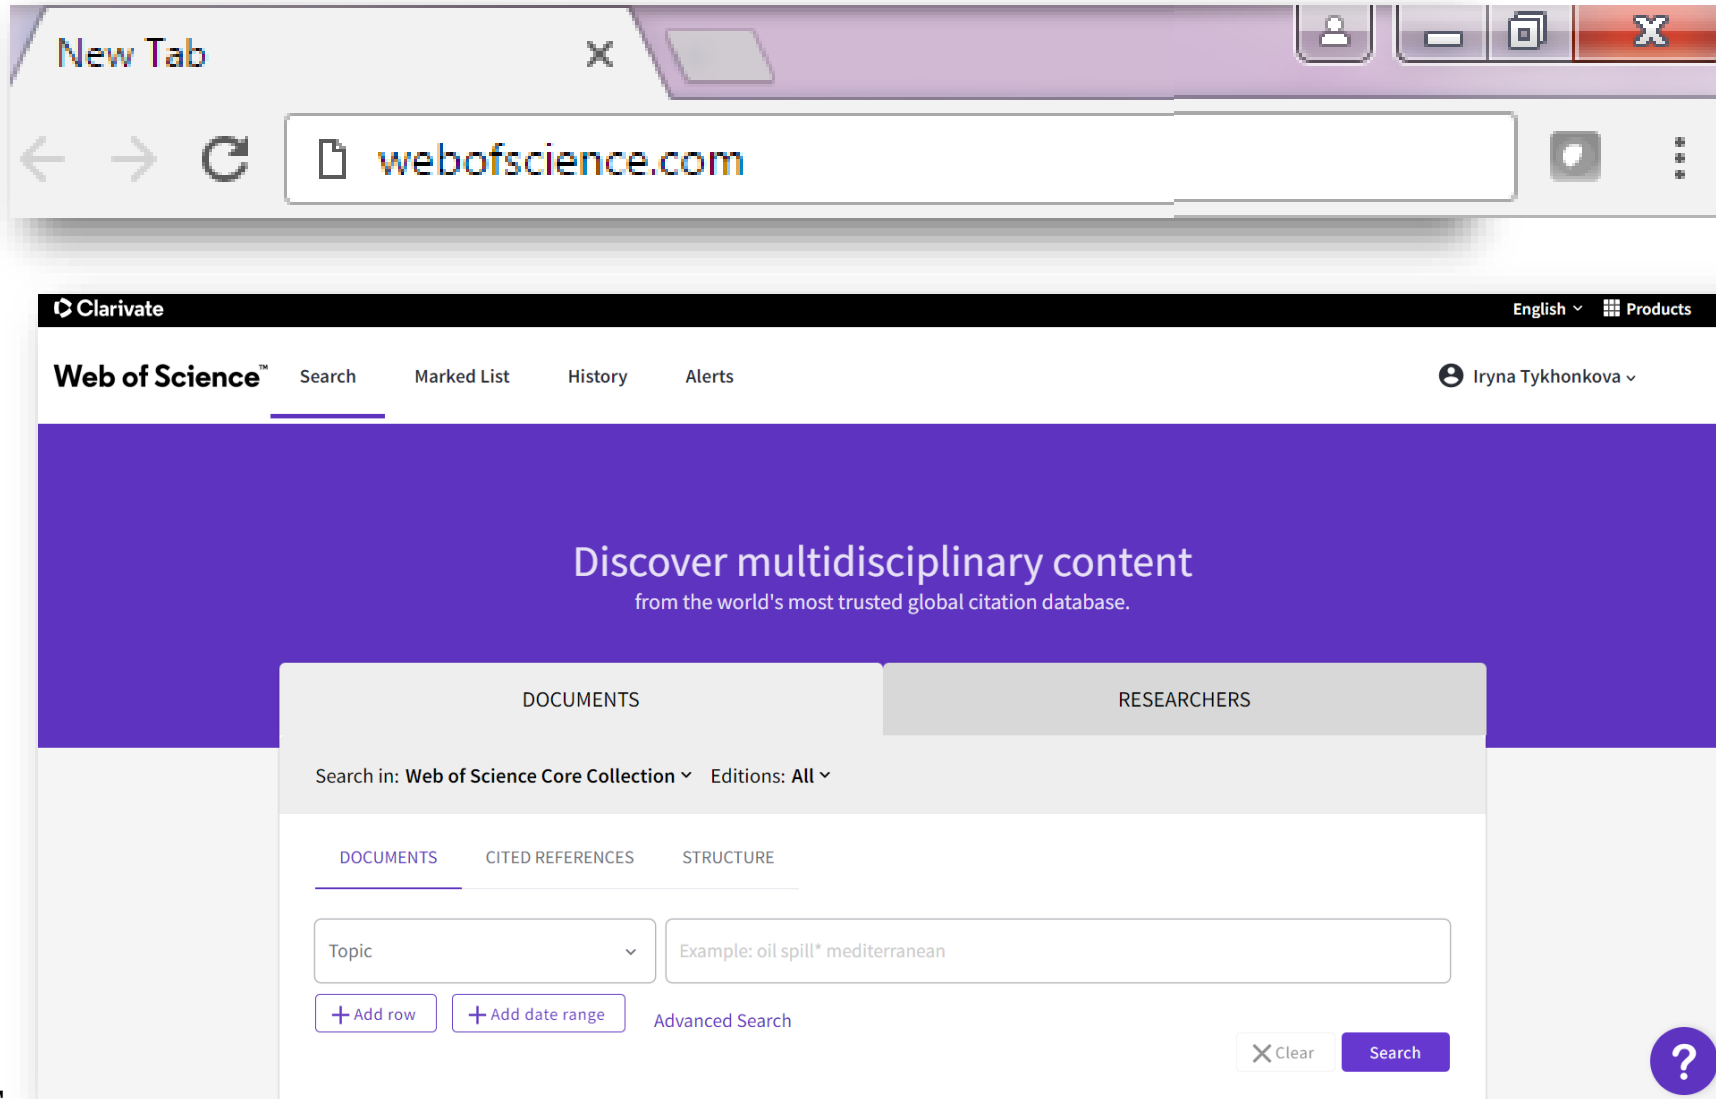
New Tab

webofscience.com

Clarivate

English Products

Web of Science™ Search Marked List History Alerts

Iryna Tykhonkova

Discover multidisciplinary content
from the world's most trusted global citation database.

DOCUMENTS RESEARCHERS

Search in: Web of Science Core Collection Editions: All

DOCUMENTS CITED REFERENCES STRUCTURE

Topic

Example: oil spill* mediterranean

+ Add row + Add date range Advanced Search

Clear Search

?